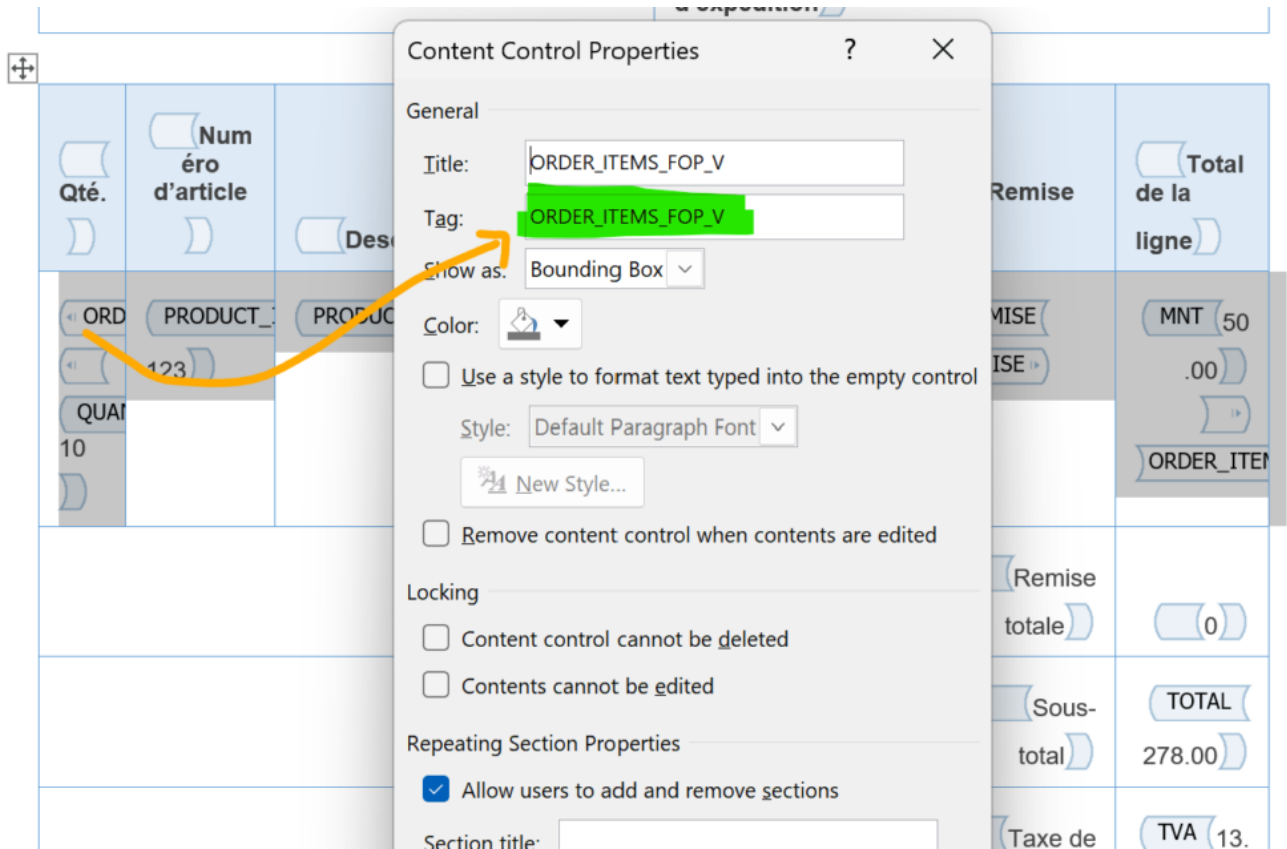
d'expédition

Qté.

Numéro d'article

Desc

Remise

Total de la ligne

ORD

QUAN

10

PRODUCT_

123

PRODUC

MISE

ISE

MNT 50.00

ORDER_ITEM

Remise totale

0

Sous-total

TOTAL 278.00

Taxe de

TVA 13.

Content Control Properties

?

General

Title: ORDER_ITEMS_FOP_V

Tag: ORDER_ITEMS_FOP_V

Show as: Bounding Box

Color:

Use a style to format text typed into the empty control

Style: Default Paragraph Font

New Style...

Remove content control when contents are edited

Locking

Content control cannot be deleted

Contents cannot be edited

Repeating Section Properties

Allow users to add and remove sections

Section title: